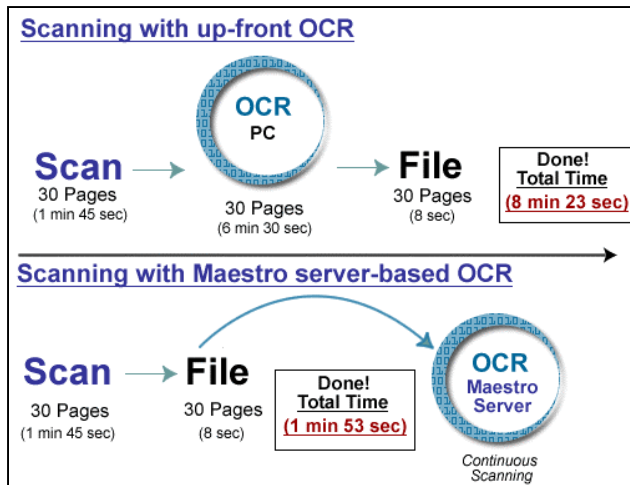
Scanning with up-front OCR

Scan
30 Pages
(1 min 45 sec)

OCR
PC

30 Pages
(6 min 30 sec)

File
30 Pages
(8 sec)

Done!
Total Time
(8 min 23 sec)

Scanning with Maestro server-based OCR

Scan
30 Pages
(1 min 45 sec)

File
30 Pages
(8 sec)

Done!
Total Time
(1 min 53 sec)

OCR
Maestro
Server

Continuous
Scanning